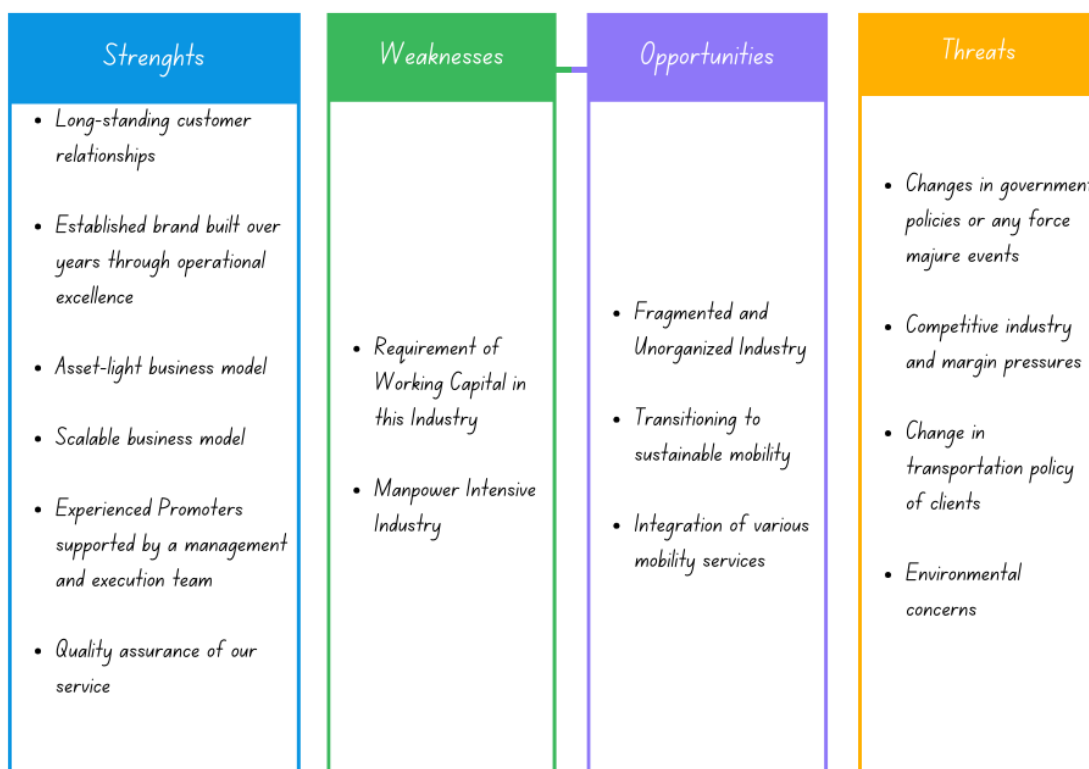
Strenghts

- Long-standing customer relationships
- Established brand built over years through operational excellence
- Asset-light business model
- Scalable business model
- Experienced Promoters supported by a management and execution team
- Quality assurance of our service

Weaknesses

- Requirement of Working Capital in this Industry
- Manpower Intensive Industry

Opportunities

- Fragmented and Unorganized Industry
- Transitioning to sustainable mobility
- Integration of various mobility services

Threats

- Changes in government policies or any force majure events
- Competitive industry and margin pressures
- Change in transportation policy of clients
- Environmental concerns